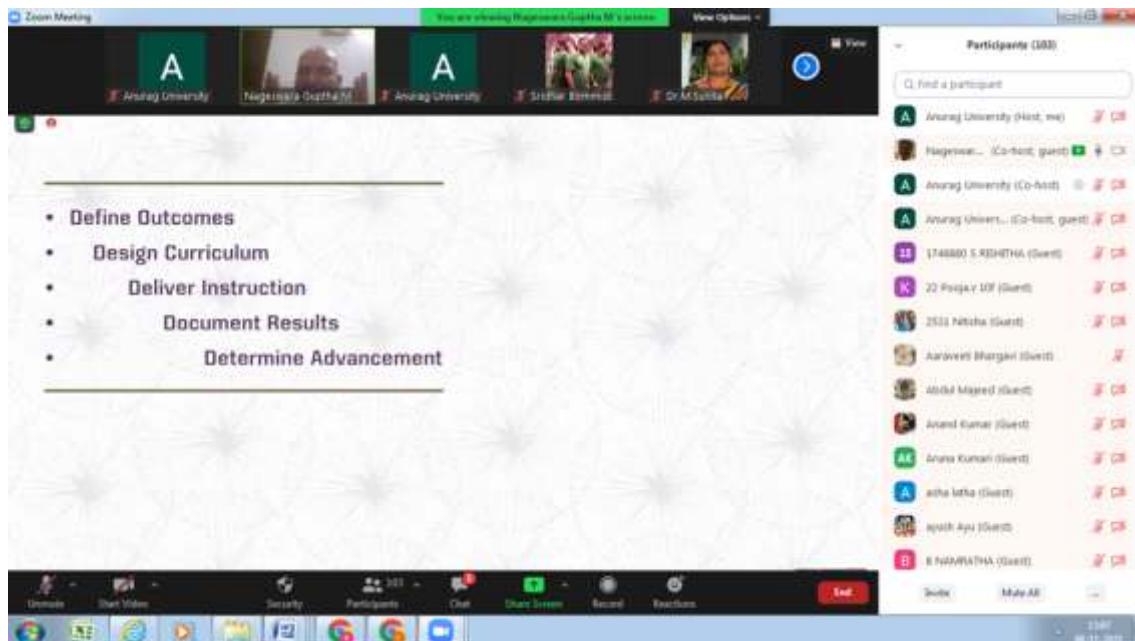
Zoom Meeting

You are viewing Nageswara Guptha M's screen

View Options

A
Anurag University

Nageswara Guptha M

A
Anurag University

Sridhar Bommidi

Dr.M.Sunitha

View

Participants (103)

Find a participant

A Anurag University (Host, me)

Nageswar... (Co-host, guest)

A Anurag University (Co-host)

A Anurag Univers... (Co-host, guest)

17 1748880 S RISHITHA (Guest)

K 22 Pooja.v 10f (Guest)

2531 Nitisha (Guest)

Aaraveeti Bhargavi (Guest)

Abdul Majeed (Guest)

Anand Kumar (Guest)

AK Aruna Kumari (Guest)

A asha latha (Guest)

ayush Ayu (Guest)

B B NAMRATHA (Guest)

• Define Outcomes
• Design Curriculum
• Deliver Instruction
• Document Results
• Determine Advancement

Unmute

Start Video

Security

103
Participants

Chat

Share Screen

Record

Reactions

End

Invite

Mute All

...

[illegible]